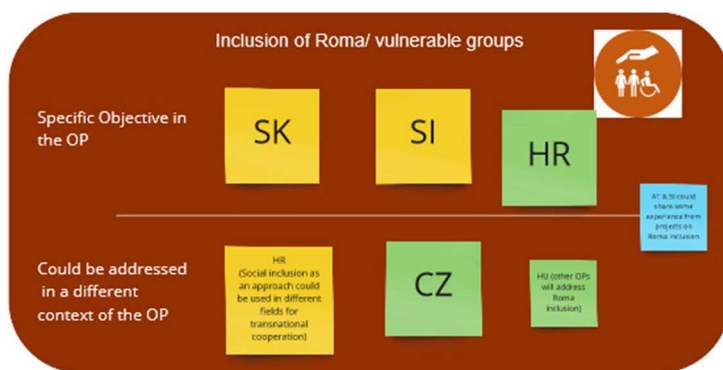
Inclusion of Roma/ vulnerable groups

Specific Objective in the OP

SK

SI

HR

AT & SI could share some experience from projects on Roma inclusion

Could be addressed in a different context of the OP

HR (Social inclusion as an approach could be used in different fields for transnational cooperation)

CZ

HU (other OPs will address Roma inclusion)